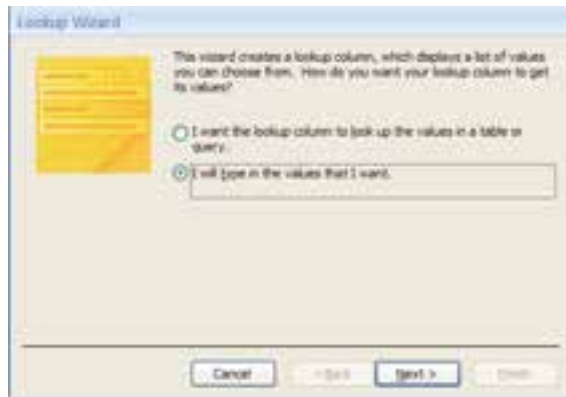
Lookup Wizard

This wizard creates a lookup column, which displays a list of values you can choose from. How do you want your lookup column to get its values?

I want the lookup column to look up the values in a table or query.

I will type in the values that I want.

Cancel

< Back

Next >

Finish